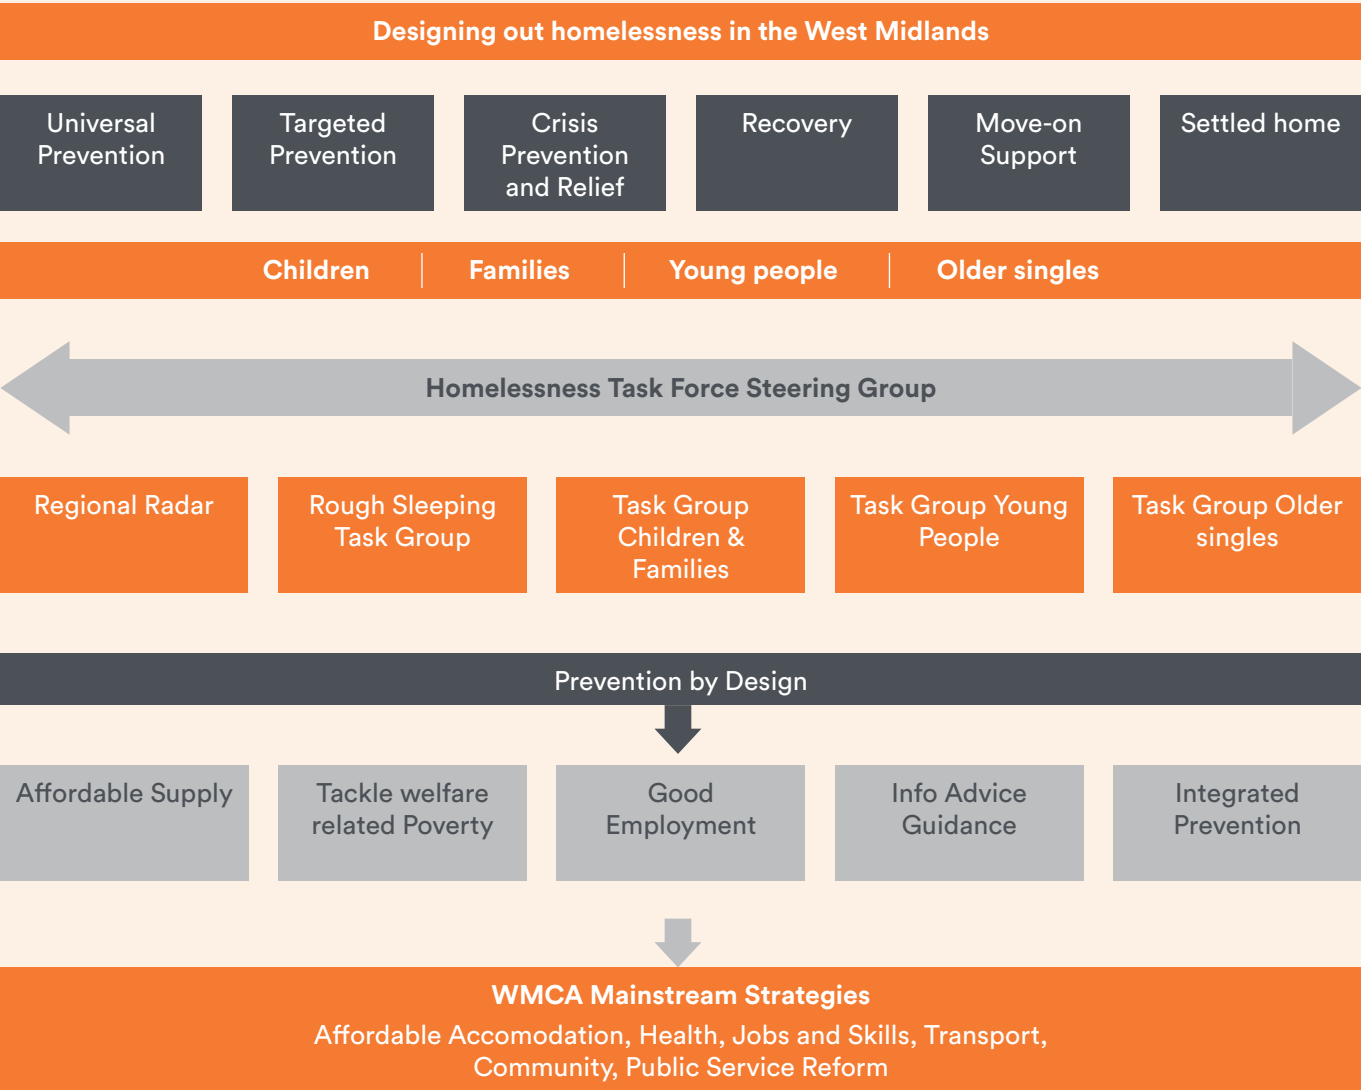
Designing out homelessness in the West Midlands

Universal Prevention

Targeted Prevention

Crisis Prevention and Relief

Recovery

Move-on Support

Settled home

Children | Families | Young people | Older singles

Homelessness Task Force Steering Group

Regional Radar

Rough Sleeping Task Group

Task Group Children & Families

Task Group Young People

Task Group Older singles

Prevention by Design

Affordable Supply

Tackle welfare related Poverty

Good Employment

Info Advice Guidance

Integrated Prevention

WMCA Mainstream Strategies

Affordable Accomodation, Health, Jobs and Skills, Transport, Community, Public Service Reform